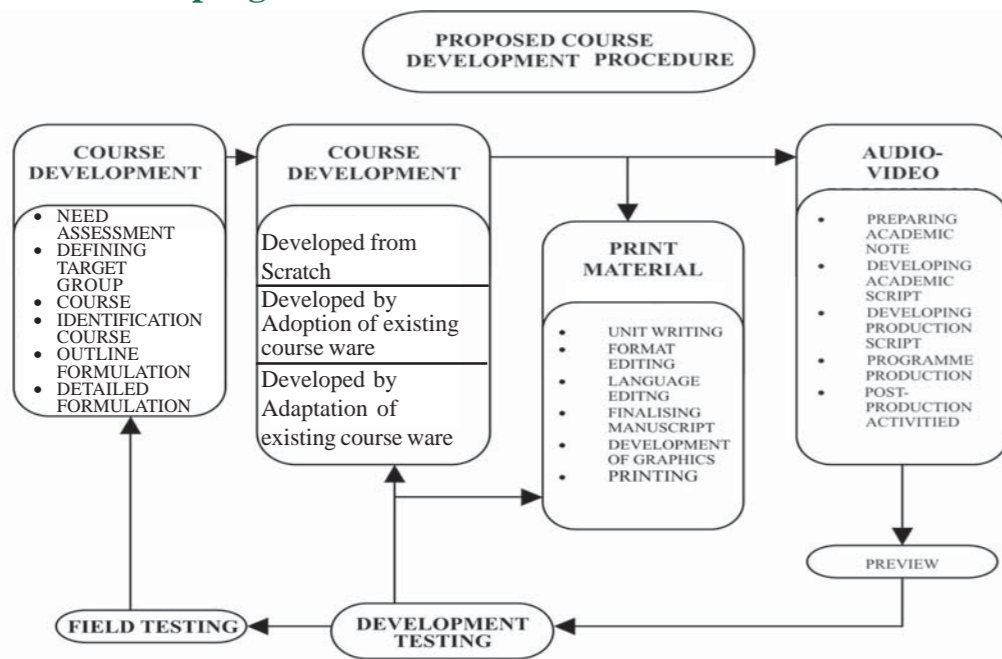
PROPOSED COURSE DEVELOPMENT PROCEDURE

COURSE DEVELOPMENT

- NEED ASSESSMENT
- DEFINING TARGET GROUP
- COURSE
- IDENTIFICATION COURSE
- OUTLINE FORMULATION
- DETAILED FORMULATION

COURSE DEVELOPMENT

Developed from Scratch

Developed by Adoption of existing course ware

Developed by Adaptation of existing course ware

PRINT MATERIAL

- UNIT WRITING
- FORMAT EDITING
- LANGUAGE EDITNG
- FINALISING MANUSCRIPT
- DEVELOPMENT OF GRAPHICS
- PRINTING

AUDIO-VIDEO

- PREPARING ACADEMIC NOTE
- DEVELOPING ACADEMIC SCRIPT
- DEVELOPING PRODUCTION SCRIPT
- PROGRAMME PRODUCTION
- POST-PRODUCTION ACTIVITIED

PREVIEW

FIELD TESTING

DEVELOPMENT TESTING